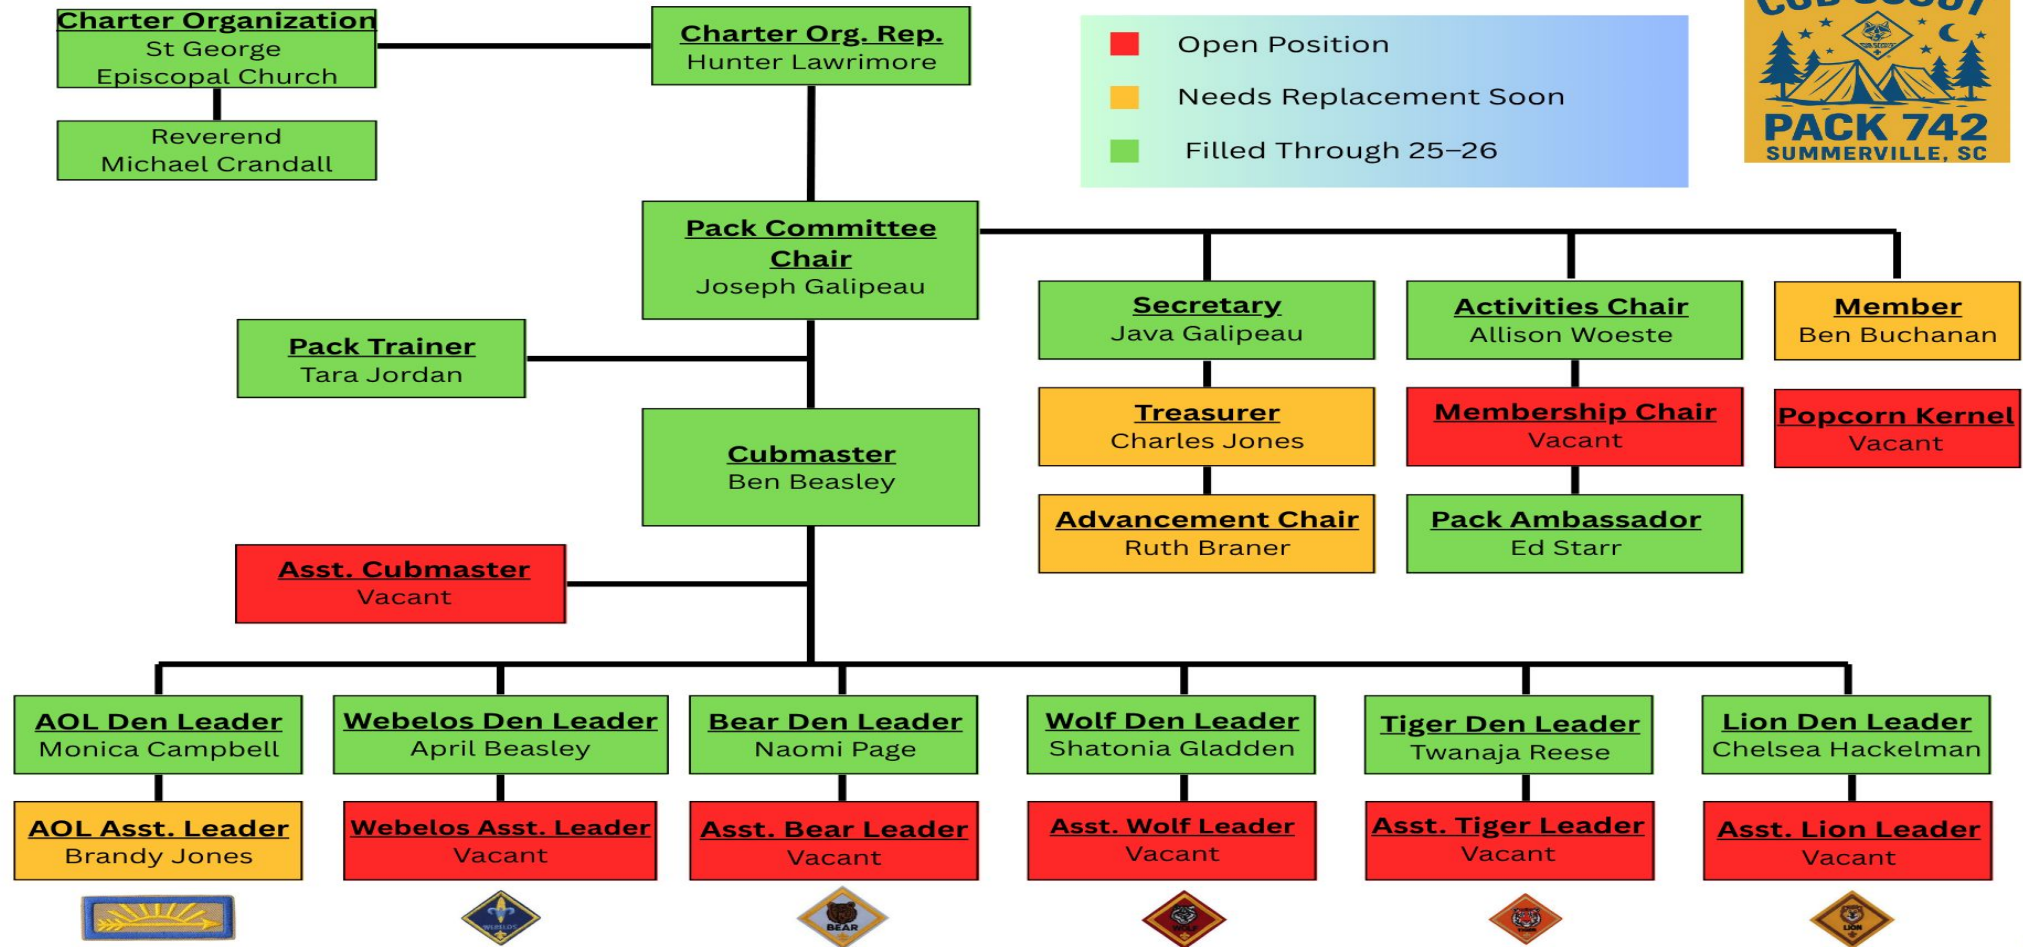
Charter Organization
St George
Episcopal Church

Reverend
Michael Crandall

Charter Org. Rep.
Hunter Lawrimore

Open Position
Needs Replacement Soon
Filled Through 25–26

PACK 742
SUMMERVILLE, SC

Pack Committee Chair
Joseph Galipeau

Pack Trainer
Tara Jordan

Secretary
Java Galipeau

Activities Chair
Allison Woeste

Member
Ben Buchanan

Treasurer
Charles Jones

Membership Chair
Vacant

Popcorn Kernel
Vacant

Cubmaster
Ben Beasley

Advancement Chair
Ruth Braner

Pack Ambassador
Ed Starr

Asst. Cubmaster
Vacant

AOL Den Leader
Monica Campbell

Webelos Den Leader
April Beasley

Bear Den Leader
Naomi Page

Wolf Den Leader
Shatonia Gladden

Tiger Den Leader
Twanaja Reese

Lion Den Leader
Chelsea Hackelman

AOL Asst. Leader
Brandy Jones

Webelos Asst. Leader
Vacant

Asst. Bear Leader
Vacant

Asst. Wolf Leader
Vacant

Asst. Tiger Leader
Vacant

Asst. Lion Leader
Vacant

WEBELOS
BEAR
LION